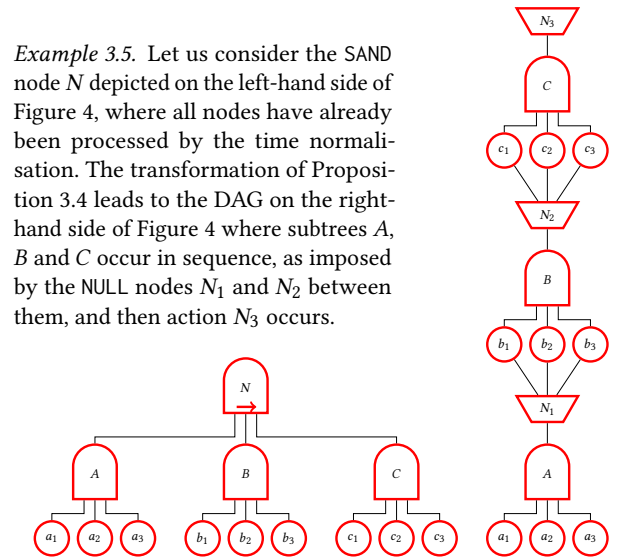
*Example 3.5.* Let us consider the SAND node $N$ depicted on the left-hand side of Figure 4, where all nodes have already been processed by the time normalisation. The transformation of Proposition 3.4 leads to the DAG on the right-hand side of Figure 4 where subtrees $A$, $B$ and $C$ occur in sequence, as imposed by the NULL nodes $N_1$ and $N_2$ between them, and then action $N_3$ occurs.

$N$
$\rightarrow$

$A$ $B$ $C$

$a_1$ $a_2$ $a_3$ $b_1$ $b_2$ $b_3$ $c_1$ $c_2$ $c_3$

$N_3$
$C$
$c_1$ $c_2$ $c_3$
$N_2$
$B$
$b_1$ $b_2$ $b_3$
$N_1$
$A$
$a_1$ $a_2$ $a_3$